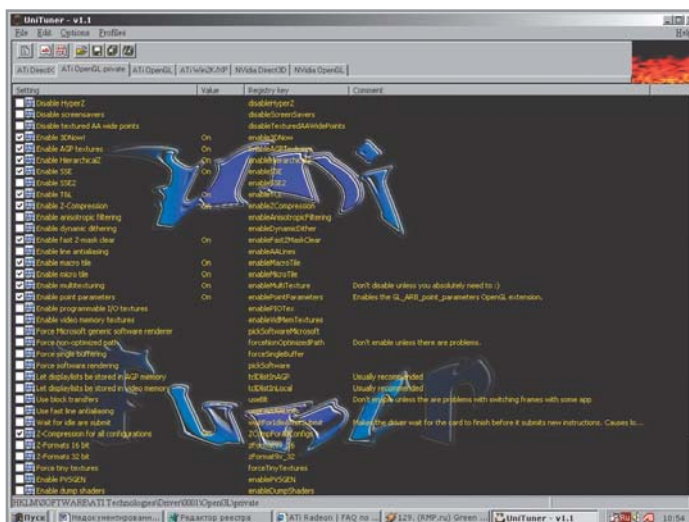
UniTuner - v1.1

File Edit Options Profiles

ATi Direct3D | ATi OpenGL private | ATi OpenGL | ATi Win2K/XP | NVidia Direct3D | NVidia OpenGL

| Setting | Value | Registry key | Comment |
|---|---|---|---|
| Disable HyperZ | | disableHyperZ | |
| Disable screensavers | | disableScreenSavers | |
| Disable textured AA wide points | | disableTexturedAAWidePoints | |
| Enable 3DNow! | On | enable3DNow | |
| Enable AGP textures | On | enableAGPTextures | |
| Enable HierarchicalZ | On | enableHierarchicalZ | |
| Enable SSE | On | enableSSE | |
| Enable SSE2 | On | enableSSE2 | |
| Enable TSL | On | enableTCL | |
| Enable Z-Compression | On | enableZCompression | |
| Enable anisotropic filtering | | enableAnisotropicFiltering | |
| Enable dynamic dithering | | enableDynamicDither | |
| Enable fast Z-mask clear | On | enableFastZMaskClear | |
| Enable line antialiasing | | enableAALines | |
| Enable macro tile | On | enableMacroTile | |
| Enable micro tile | On | enableMicroTile | |
| Enable multitexturing | On | enableMultiTexture | Don't disable unless you absolutely need to :) |
| Enable point parameters | On | enablePointParameters | Enables the GL_ARB_point_parameters OpenGL extension. |
| Enable programmable I/O textures | | enablePIOTex | |
| Enable video memory textures | | enableVidMemTextures | |
| Force Microsoft generic software renderer | | pickSoftwareMicrosoft | |
| Force non-optimized path | | forceNonOptimizedPath | Don't enable unless there are problems. |
| Force single buffering | | forceSingleBuffer | |
| Force software rendering | | pickSoftware | |
| Let displaylists be stored in AGP memory | | tclDlistInAGP | Usually recommended |
| Let displaylists be stored in video memory | | tclDlistInLocal | Usually recommended |
| Use block transfers | | useBlt | Don't enable unless the are problems with switching frames with some app |
| Use fast line antialiasing | | | |
| Wait for idle are submit | | waitForIdleBeforeSubmit | Makes the driver wait for the card to finish before it submits new instructions. Causes lo... |
| Z-Compression for all configurations | | ZCompForAllConfigs | |
| Z-Formats 16 bit | | zFormatBit_16 | |
| Z-Formats 32 bit | | zFormatBit_32 | |
| Force tiny textures | | forceTinyTextures | |
| Enable PVSGEN | | enablePVSGEN | |
| Enable dump shaders | | enableDumpShaders | |

HKLM\SOFTWARE\ATI Technologies\Driver\0001\OpenGL\private

Пуск | Недокументирован... | Редактор реестра | ATi Radeon | FAQ по ... | 129. (RMP.ru) Green ... | UniTuner - v1.1 | 10:54